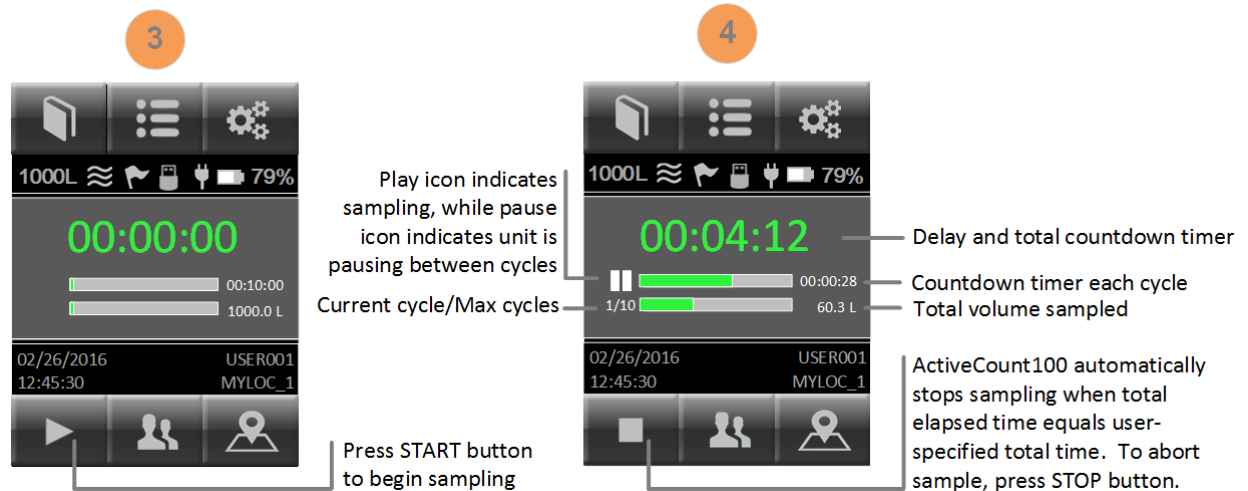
3

1000L 79%

00:00:00

00:10:00

1000.0 L

02/26/2016 USER001
12:45:30 MYLOC_1

Press START button to begin sampling

4

1000L 79%

Play icon indicates sampling, while pause icon indicates unit is pausing between cycles

00:04:12

Delay and total countdown timer

00:00:28

Countdown timer each cycle

Current cycle/Max cycles

1/10

60.3 L

Total volume sampled

02/26/2016 USER001
12:45:30 MYLOC_1

ActiveCount100 automatically stops sampling when total elapsed time equals user-specified total time. To abort sample, press STOP button.